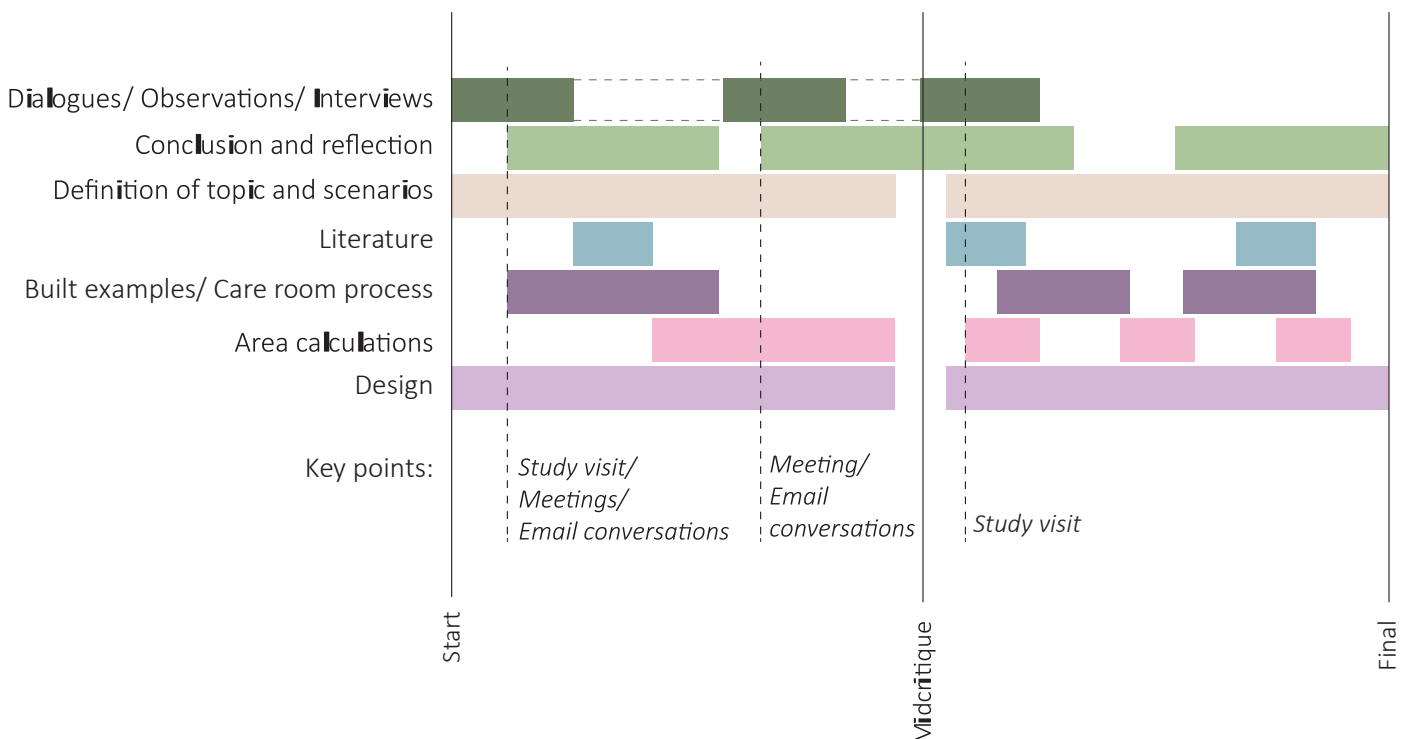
Dialogues/ Observations/ Interviews
Conclusion and reflection
Definition of topic and scenarios
Literature
Built examples/ Care room process
Area calculations
Design

Key points:

Study visit/ Meetings/ Email conversations

Meeting/ Email conversations

Study visit

Start

Midcritique

Final